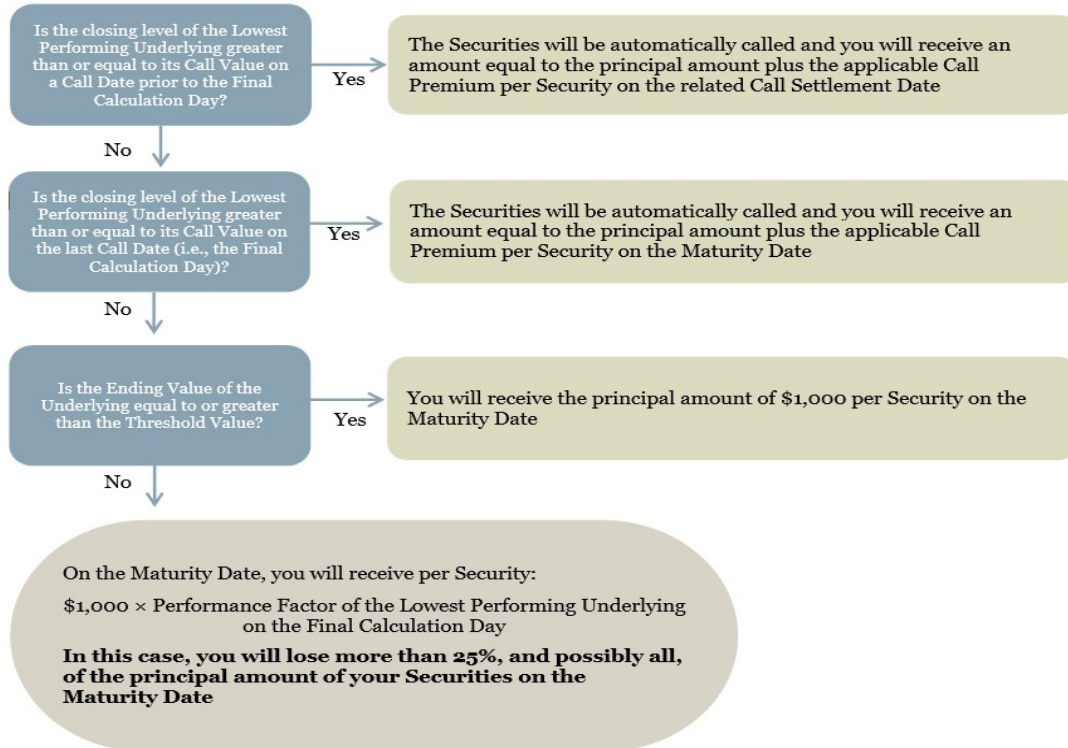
Is the closing level of the Lowest Performing Underlying greater than or equal to its Call Value on a Call Date prior to the Final Calculation Day?

Yes

The Securities will be automatically called and you will receive an amount equal to the principal amount plus the applicable Call Premium per Security on the related Call Settlement Date

No

Is the closing level of the Lowest Performing Underlying greater than or equal to its Call Value on the last Call Date (i.e., the Final Calculation Day)?

Yes

The Securities will be automatically called and you will receive an amount equal to the principal amount plus the applicable Call Premium per Security on the Maturity Date

No

Is the Ending Value of the Underlying equal to or greater than the Threshold Value?

Yes

You will receive the principal amount of $1,000 per Security on the Maturity Date

No

On the Maturity Date, you will receive per Security:

$\$1,000 \times$ Performance Factor of the Lowest Performing Underlying on the Final Calculation Day

In this case, you will lose more than 25%, and possibly all, of the principal amount of your Securities on the Maturity Date